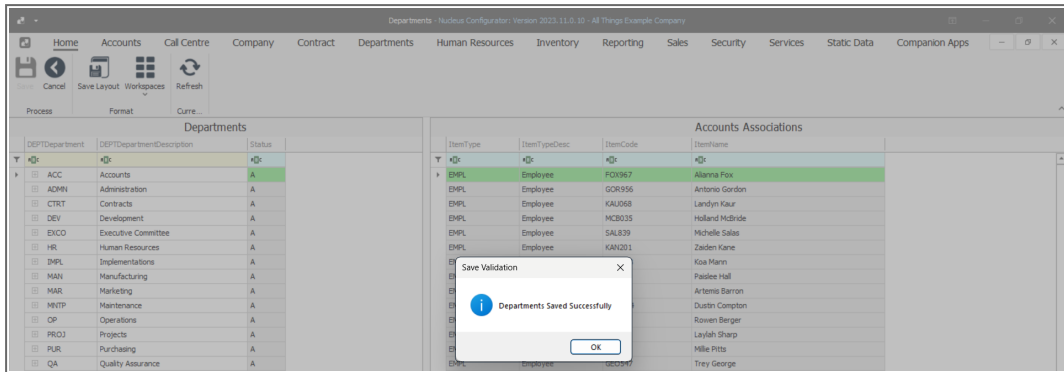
Departments - Nucleus Configurator: Version 2023.11.0.10 - All Things Example Company

Home Accounts Call Centre Company Contract Departments Human Resources Inventory Reporting Sales Security Services Static Data Companion Apps

Save Cancel Save Layout Workspaces Refresh

Process Format Curre...

Departments

| DEPTDepartment | DEPTDepartmentDescription | Status |
|---|---|---|
| ACC | Accounts | A |
| ADMN | Administration | A |
| CTRT | Contracts | A |
| DEV | Development | A |
| EXCO | Executive Committee | A |
| HR | Human Resources | A |
| IMPL | Implementations | A |
| MAN | Manufacturing | A |
| MAR | Marketing | A |
| MNTP | Maintenance | A |
| OP | Operations | A |
| PROJ | Projects | A |
| PUR | Purchasing | A |
| QA | Quality Assurance | A |

Accounts Associations

| ItemType | ItemTypeDesc | ItemCode | ItemName |
|---|---|---|---|
| EMPL | Employee | FOX967 | Alianna Fox |
| EMPL | Employee | GOR956 | Antonio Gordon |
| EMPL | Employee | KAU068 | Landyn Kaur |
| EMPL | Employee | MCB035 | Holland McBride |
| EMPL | Employee | SAL839 | Michelle Salas |
| EMPL | Employee | KAN201 | Zaiden Kane |
| E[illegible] | | | Koa Mann |
| E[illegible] | | | Paislee Hall |
| E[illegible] | | | Artemis Barron |
| E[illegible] | | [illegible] | Dustin Compton |
| E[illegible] | | | Rowen Berger |
| E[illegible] | | | Laylah Sharp |
| E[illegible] | | | Millie Pitts |
| EMPL | Employee | GEO547 | Trey George |

Save Validation

Departments Saved Successfully

OK